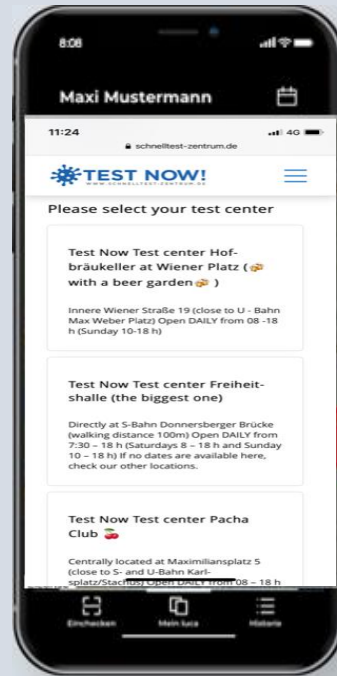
8:08

Maxi Mustermann

11:24

4G

schnelltest-zentrum.de

TEST NOW!

WWW.SCHNELLTEST-ZENTRUM.DE

Please select your test center

Test Now Test center Hofbräukeller at Wiener Platz (🍻 with a beer garden🍻 )

Innere Wiener Straße 19 (close to U - Bahn Max Weber Platz) Open DAILY from 08 -18 h (Sunday 10-18 h)

Test Now Test center Freiheitshalle (the biggest one)

Directly at S-Bahn Donnersberger Brücke (walking distance 100m) Open DAILY from 7:30 – 18 h (Saturdays 8 – 18 h and Sunday 10 – 18 h) If no dates are available here, check our other locations.

Test Now Test center Pacha Club 🍒

Centrally located at Maximiliansplatz 5 (close to S- and U-Bahn Karlsplatz/Stachus) Open DAILY from 08 – 18 h

Einchecken

Mein luca

Historie